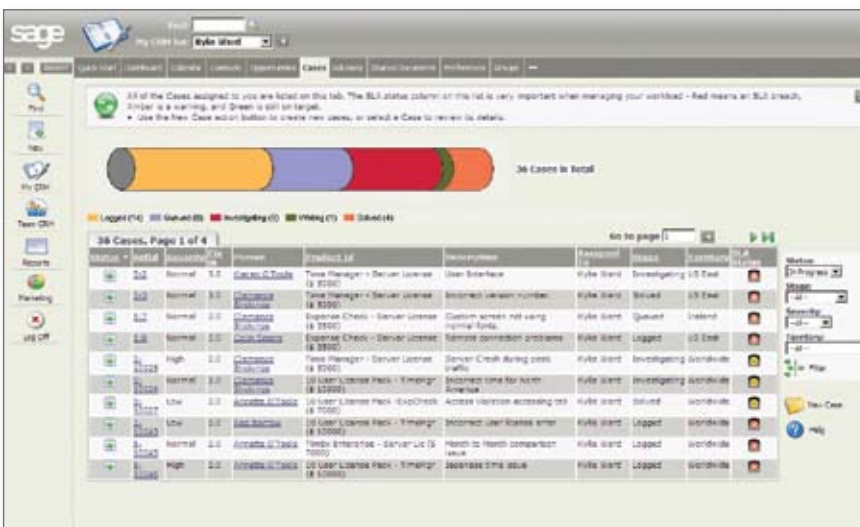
sage

Find

My CRM for: Kylie Ward

Quick Start | Dashboard | Calendar | Contacts | Opportunities | Cases | Solutions | Shared Documents | Preferences | Groups

Find

New

My CRM

Team CRM

Reports

Marketing

Log Off

All of the Cases assigned to you are listed on this tab. The SLA status column on the list is very important when managing your workload - Red means an SLA breach, Amber is a warning, and Green is still on target.
• Use the New Case action button to create new cases, or select a Case to review its details.

36 Cases in total

Logged (14) Queued (8) Investigating (12) Waiting (1) Solved (4)

36 Cases, Page 1 of 4

Go to page 1

| Status | RefId | Severity | Stage | Person | Product Id | Description | Assigned To | Stage | Territory | SLA Status |
|---|---|---|---|---|---|---|---|---|---|---|
| | 5-2 | Normal | 3.0 | Carson O'Toole | Time Manager - Server License ($ 5000) | User Interface | Kylie Ward | Investigating | US East | |
| | 5-3 | Normal | 3.0 | Clemence Broderick | Time Manager - Server License ($ 5000) | Incorrect version number | Kylie Ward | Solved | US East | |
| | 5-7 | Normal | 2.0 | Clemence Broderick | Expense Check - Server License ($ 3500) | Custom screen not using normal fonts | Kylie Ward | Queued | Ireland | |
| | 5-8 | Normal | 2.0 | Cecile Sayers | Expense Check - Server License ($ 3500) | Remote connection problems | Kylie Ward | Logged | US East | |
| | 0-10028 | High | 2.0 | Clemence Broderick | Time Manager - Server License ($ 5000) | Server Crash during peak traffic | Kylie Ward | Investigating | Worldwide | |
| | 0-10029 | Normal | 2.0 | Clemence Broderick | 10 User License Pack - TimeMgr ($ 10000) | Incorrect time for North America | Kylie Ward | Investigating | Worldwide | |
| | 0-10037 | Low | 2.0 | Annette O'Toole | 10 User License Pack - ExpCheck ($ 10000) | Access Violation accessing tab | Kylie Ward | Solved | Worldwide | |
| | 0-10043 | Low | 2.0 | Leo Barnes | 10 User License Pack - TimeMgr ($ 10000) | Incorrect user license error | Kylie Ward | Logged | Worldwide | |
| | 0-10045 | Normal | 2.0 | Annette O'Toole | Timex Enterprise - Server Lic ($ 7000) | Month to Month comparison issue | Kylie Ward | Logged | Worldwide | |
| | 0-10046 | High | 2.0 | Annette O'Toole | 10 User License Pack - TimeMgr ($ 10000) | Japanese time issue | Kylie Ward | Logged | Worldwide | |

Status: In Progress
Stage: --All--
Severity: --All--
Territory: --All--
Filter

New Case

Help